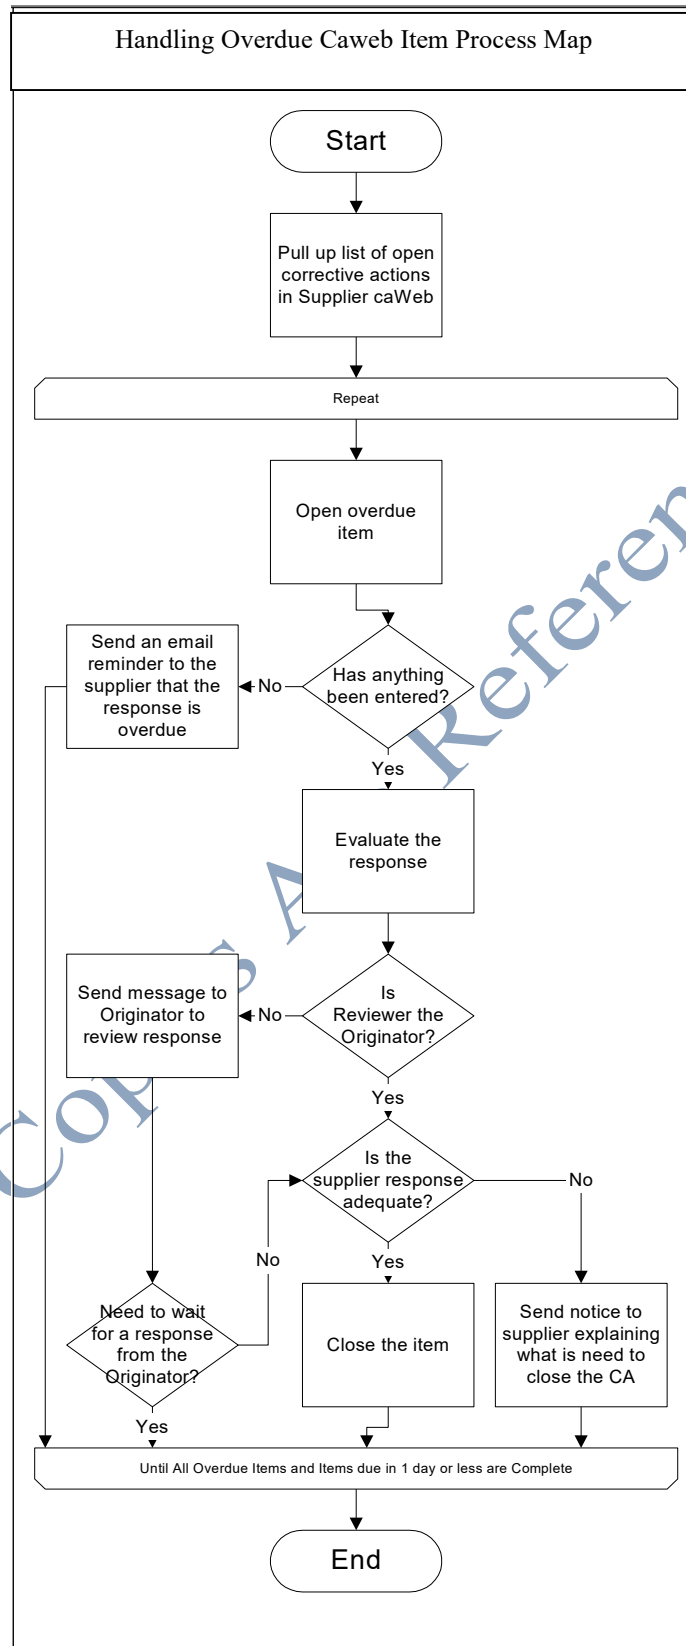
Handling Overdue Caweb Item Process Map

Start

Pull up list of open corrective actions in Supplier caWeb

Repeat

Open overdue item

Has anything been entered?

No

Send an email reminder to the supplier that the response is overdue

Yes

Evaluate the response

Is Reviewer the Originator?

No

Send message to Originator to review response

Yes

Is the supplier response adequate?

No

Yes

Need to wait for a response from the Originator?

No

Yes

Close the item

Send notice to supplier explaining what is need to close the CA

Until All Overdue Items and Items due in 1 day or less are Complete

End

Copies Are Reference